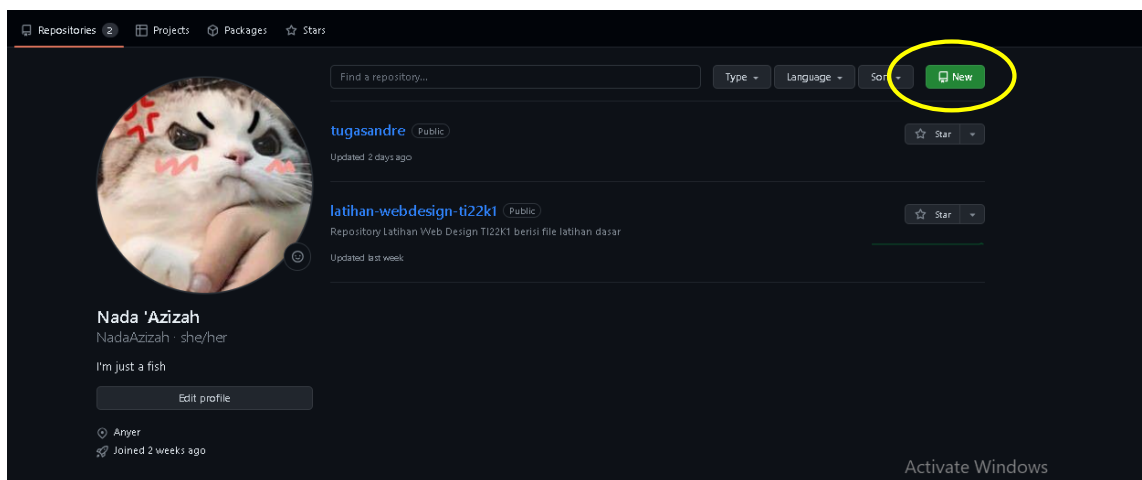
Repositories 2 Projects Packages Stars

Find a repository...

Type Language Sort New

tugasandre Public

Updated 2 days ago

Star

latihan-webdesign-ti22k1 Public

Repository Latihan Web Design TI22K1 berisi file latihan dasar

Updated last week

Star

Nada 'Azizah

NadaAzizah · she/her

I'm just a fish

Edit profile

Anyer

Joined 2 weeks ago

Activate Windows